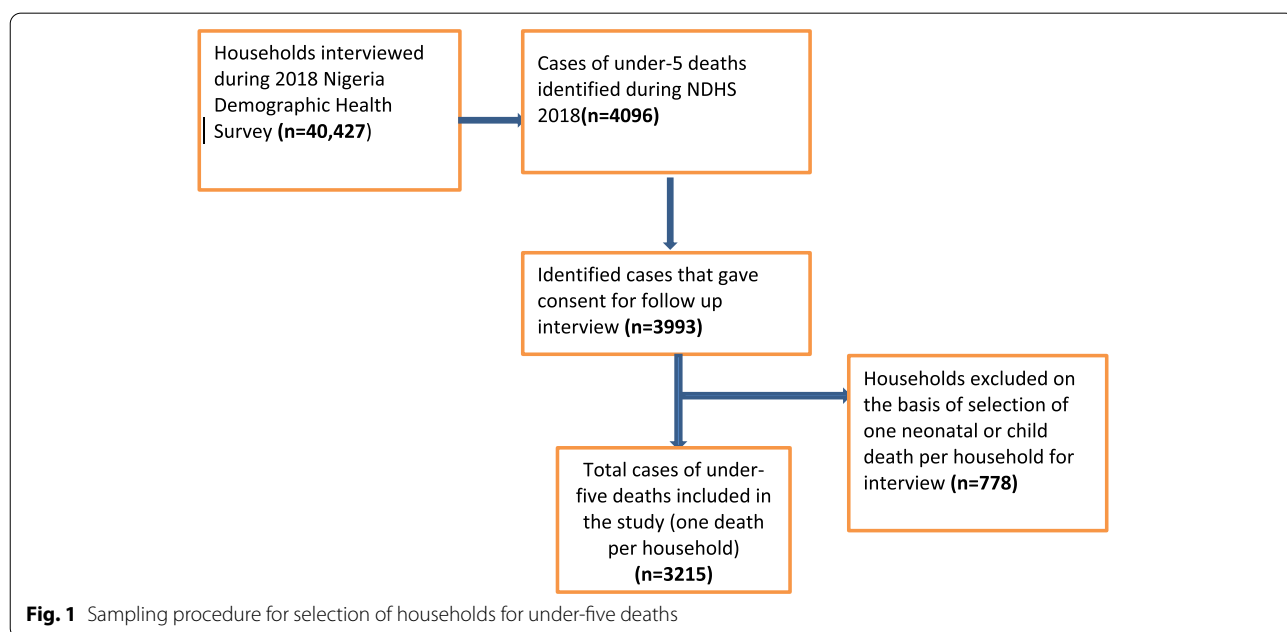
Households interviewed during 2018 Nigeria Demographic Health Survey (**n=40,427**)

Cases of under-5 deaths identified during NDHS 2018(**n=4096**)

Identified cases that gave consent for follow up interview (**n=3993**)

Households excluded on the basis of selection of one neonatal or child death per household for interview (**n=778**)

Total cases of under-five deaths included in the study (one death per household) (**n=3215**)

**Fig. 1** Sampling procedure for selection of households for under-five deaths